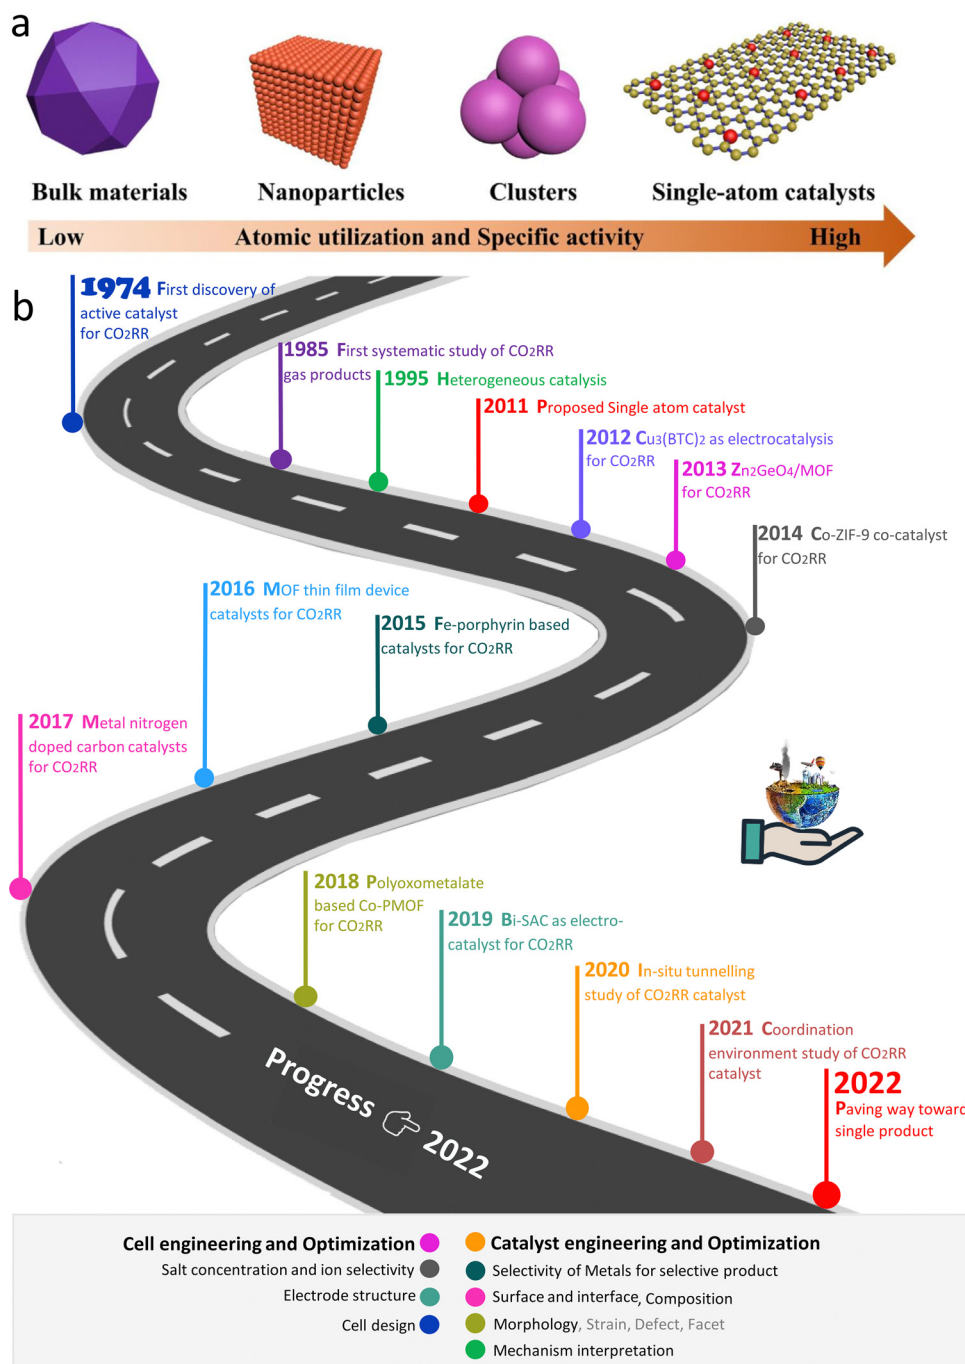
a

Bulk materials Nanoparticles Clusters Single-atom catalysts

Low Atomic utilization and Specific activity High

b

1974 First discovery of active catalyst for CO2RR

1985 First systematic study of CO2RR gas products

1995 Heterogeneous catalysis

2011 Proposed Single atom catalyst

2012 Cu3(BTC)2 as electrocatalysis for CO2RR

2013 Zn2GeO4/MOF for CO2RR

2014 Co-ZIF-9 co-catalyst for CO2RR

2016 MOF thin film device catalysts for CO2RR

2015 Fe-porphyrin based catalysts for CO2RR

2017 Metal nitrogen doped carbon catalysts for CO2RR

2018 Polyoxometalate based Co-PMOF for CO2RR

2019 Bi-SAC as electro-catalyst for CO2RR

2020 In-situ tunnelling study of CO2RR catalyst

2021 Coordination environment study of CO2RR catalyst

2022 Paving way towarc single product

Progress 2022

Cell engineering and Optimization
Salt concentration and ion selectivity
Electrode structure
Cell design

Catalyst engineering and Optimization
Selectivity of Metals for selective product
Surface and interface, Composition
Morphology, Strain, Defect, Facet
Mechanism interpretation